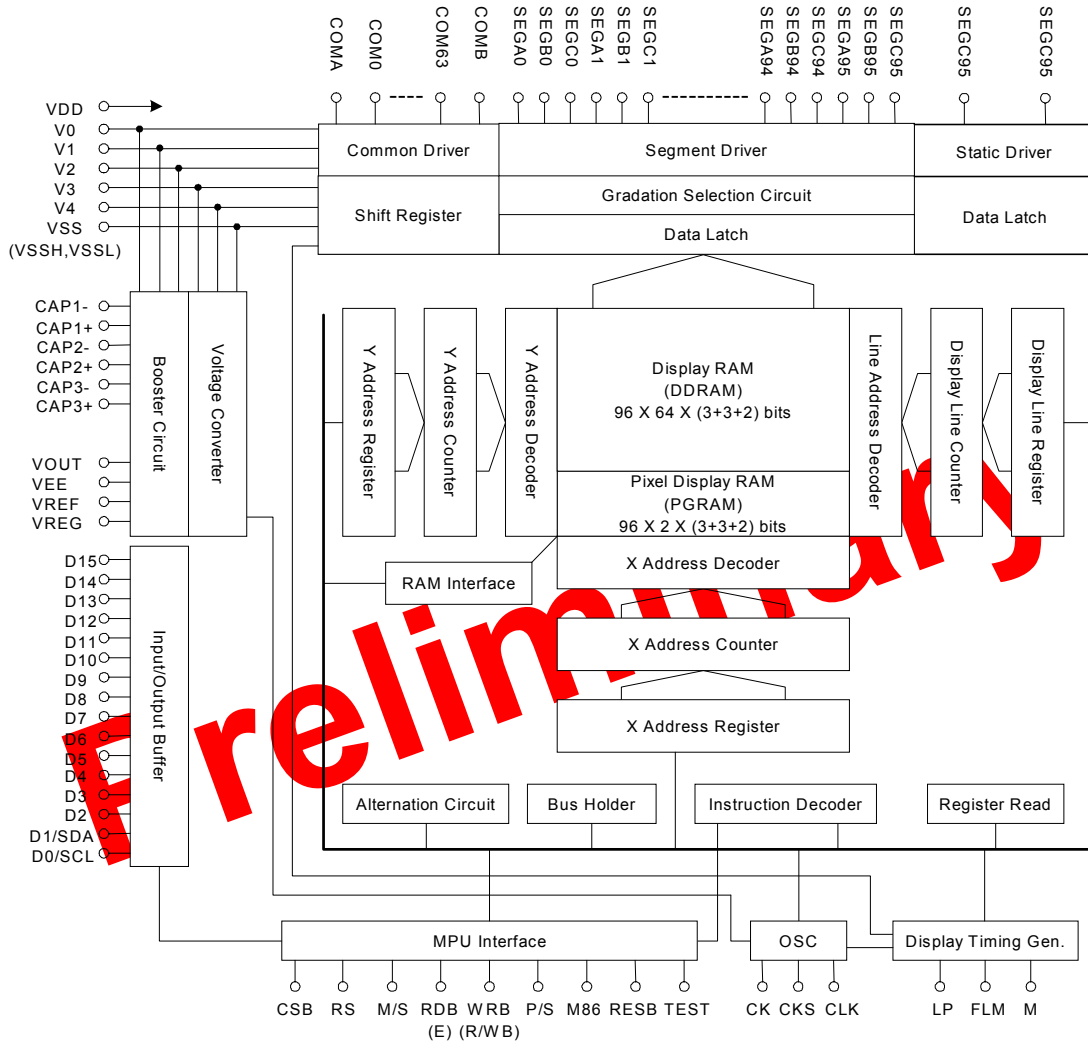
COMA COM0 COM63 COMB SEGA0 SEGB0 SEGC0 SEGA1 SEGB1 SEGC1 SEGA94 SEGB94 SEGC94 SEGA95 SEGB95 SEGC95 SEGC95 SEGC95

VDD
V0
V1
V2
V3
V4
VSS
(VSSH,VSSL)

Common Driver
Segment Driver
Static Driver
Shift Register
Gradation Selection Circuit
Data Latch
Data Latch

CAP1-
CAP1+
CAP2-
CAP2+
CAP3-
CAP3+
VOUT
VEE
VREF
VREG

Booster Circuit
Voltage Converter

Y Address Register
Y Address Counter
Y Address Decoder

Display RAM
(DDRAM)
96 X 64 X (3+3+2) bits

Pixel Display RAM
(PGRAM)
96 X 2 X (3+3+2) bits

Line Address Decoder
Display Line Counter
Display Line Register

D15
D14
D13
D12
D11
D10
D9
D8
D7
D6
D5
D4
D3
D2
D1/SDA
D0/SCL

Input/Output Buffer

RAM Interface
X Address Decoder
X Address Counter
X Address Register

Preliminary

Alternation Circuit
Bus Holder
Instruction Decoder
Register Read

MPU Interface
OSC
Display Timing Gen.

CSB RS M/S RDB WRB P/S M86 RESB TEST CK CKS CLK LP FLM M
(E) (R/WB)